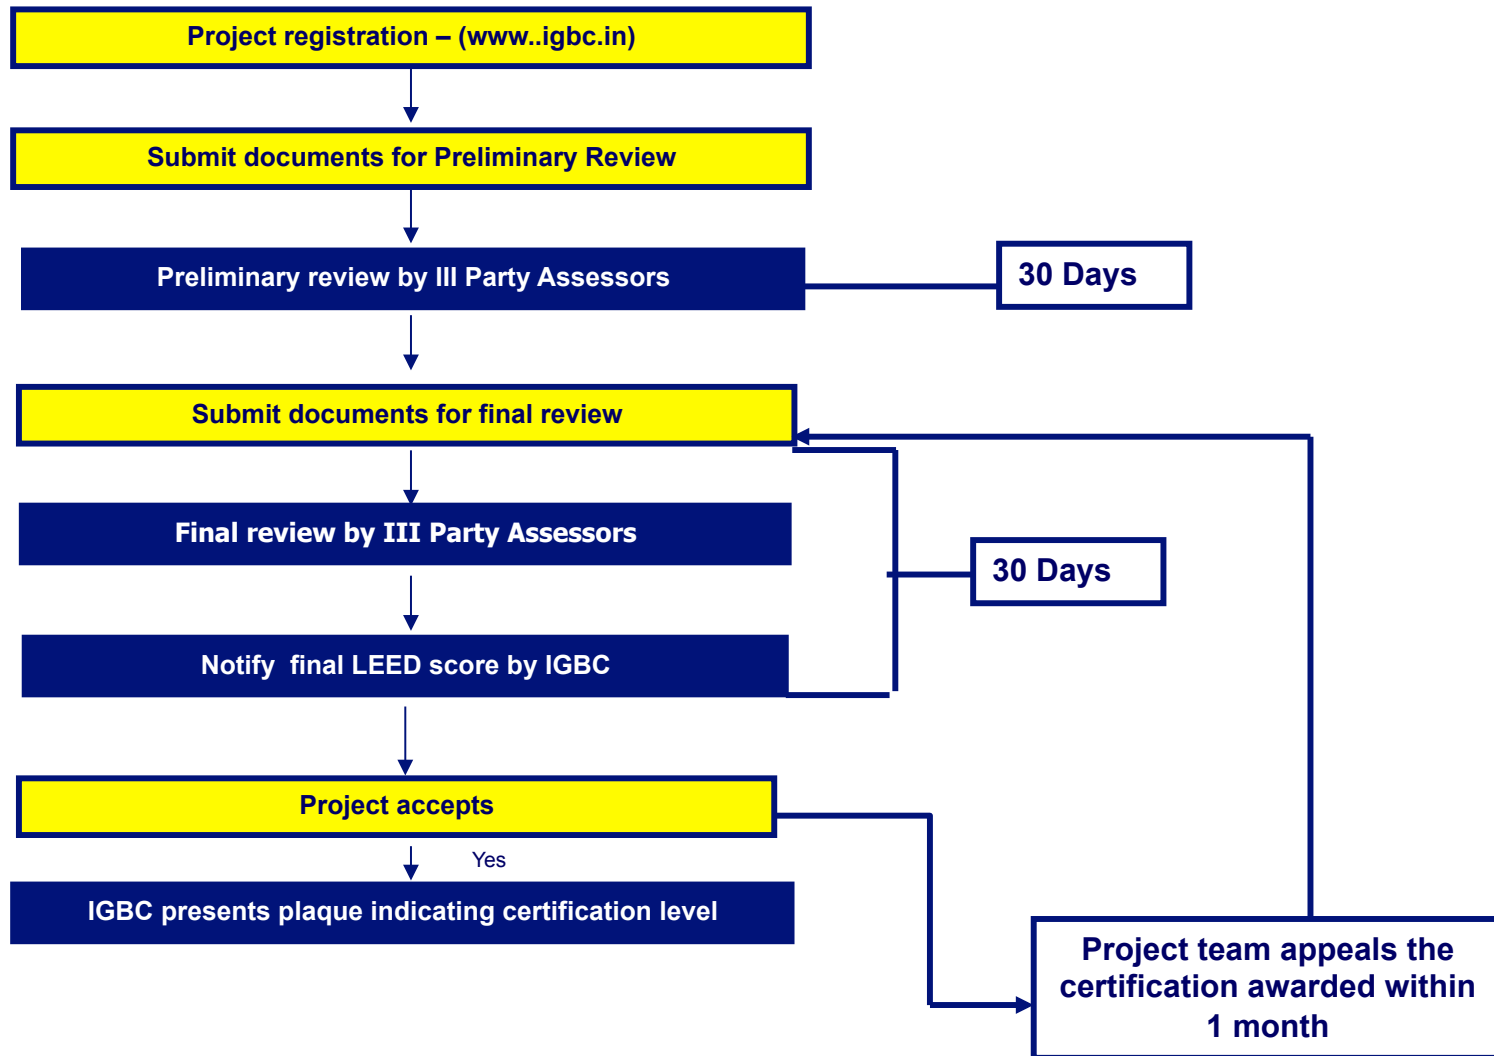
Project registration – (www..igbc.in)

Submit documents for Preliminary Review

Preliminary review by III Party Assessors

30 Days

Submit documents for final review

Final review by III Party Assessors

30 Days

Notify final LEED score by IGBC

Project accepts

Yes

IGBC presents plaque indicating certification level

Project team appeals the certification awarded within 1 month